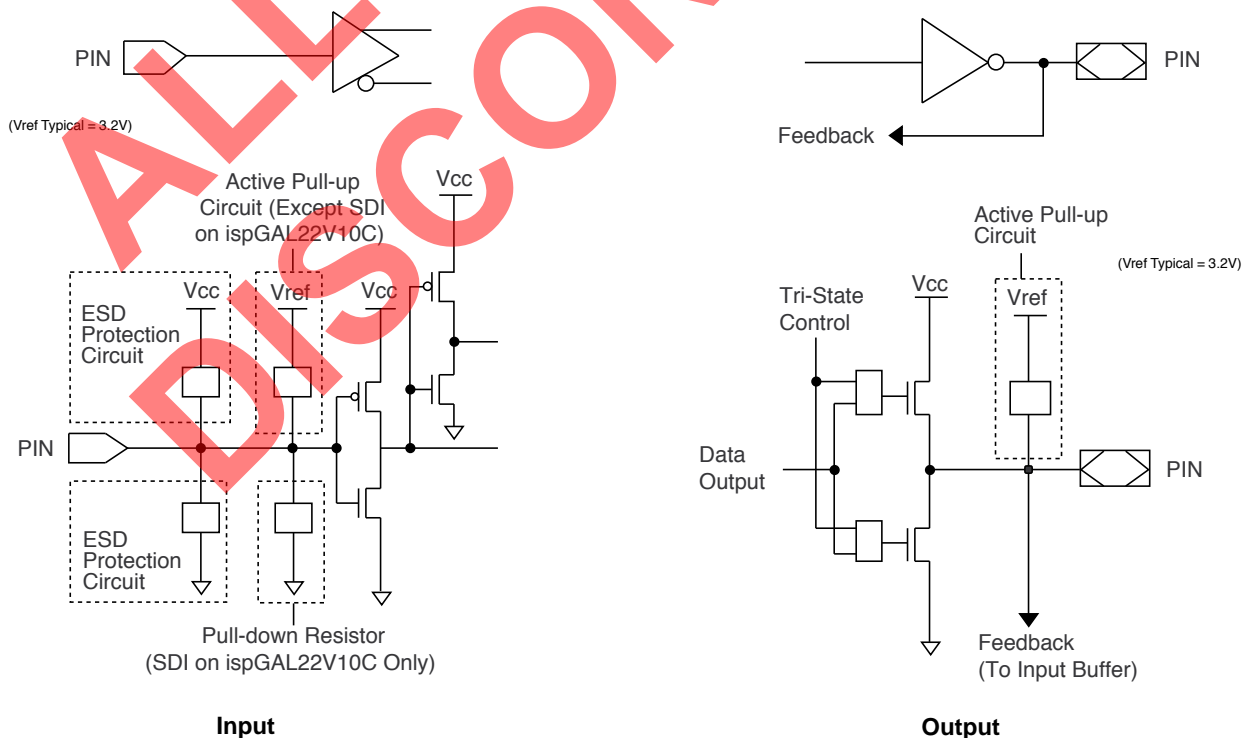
PIN

(Vref Typical = 3.2V)

Active Pull-up Circuit (Except SDI on ispGAL22V10C)

Vcc

ESD Protection Circuit

Vcc

Vref

Vcc

PIN

ESD Protection Circuit

Pull-down Resistor (SDI on ispGAL22V10C Only)

Input

PIN

Feedback

Active Pull-up Circuit

(Vref Typical = 3.2V)

Tri-State Control

Vcc

Vref

Data Output

PIN

Feedback (To Input Buffer)

Output

ALL DISCO